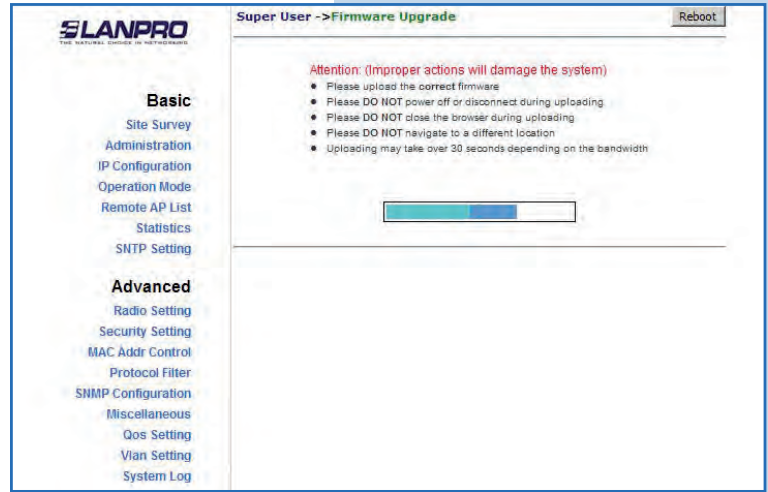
LANPRO
THE NATURAL CHOICE IN NETWORKING

Super User ->Firmware Upgrade

Reboot

Attention: (Improper actions will damage the system)

- Please upload the correct firmware
- Please DO NOT power off or disconnect during uploading
- Please DO NOT close the browser during uploading
- Please DO NOT navigate to a different location
- Uploading may take over 30 seconds depending on the bandwidth

Basic
Site Survey
Administration
IP Configuration
Operation Mode
Remote AP List
Statistics
SNTP Setting

Advanced
Radio Setting
Security Setting
MAC Addr Control
Protocol Filter
SNMP Configuration
Miscellaneous
Qos Setting
Vlan Setting
System Log